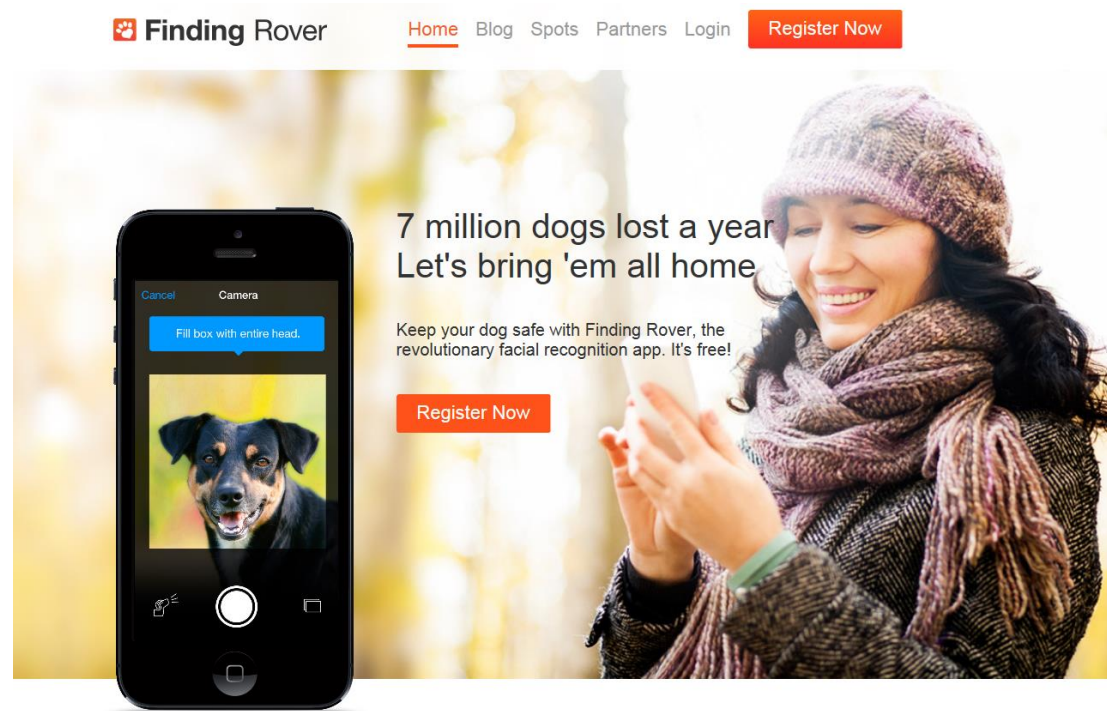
Finding Rover

Home Blog Spots Partners Login Register Now

Cancel Camera

Fill box with entire head.

7 million dogs lost a year
Let's bring 'em all home

Keep your dog safe with Finding Rover, the revolutionary facial recognition app. It's free!

Register Now